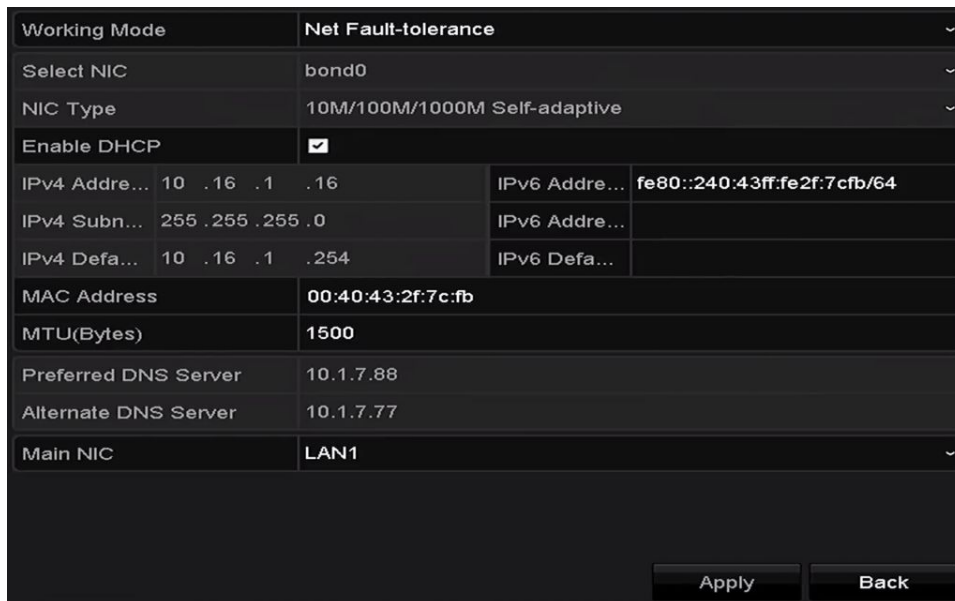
| Working Mode | Net Fault-tolerance | | |
|---|---|---|---|
| Select NIC | bond0 | | |
| NIC Type | 10M/100M/1000M Self-adaptive | | |
| Enable DHCP | ☑ | | |
| IPv4 Addre... | 10 .16 .1 .16 | IPv6 Addre... | fe80::240:43ff:fe2f:7cfb/64 |
| IPv4 Subn... | 255 .255 .255 .0 | IPv6 Addre... | |
| IPv4 Defa... | 10 .16 .1 .254 | IPv6 Defa... | |
| MAC Address | 00:40:43:2f:7c:fb | | |
| MTU(Bytes) | 1500 | | |
| Preferred DNS Server | 10.1.7.88 | | |
| Alternate DNS Server | 10.1.7.77 | | |
| Main NIC | LAN1 | | |

Apply Back